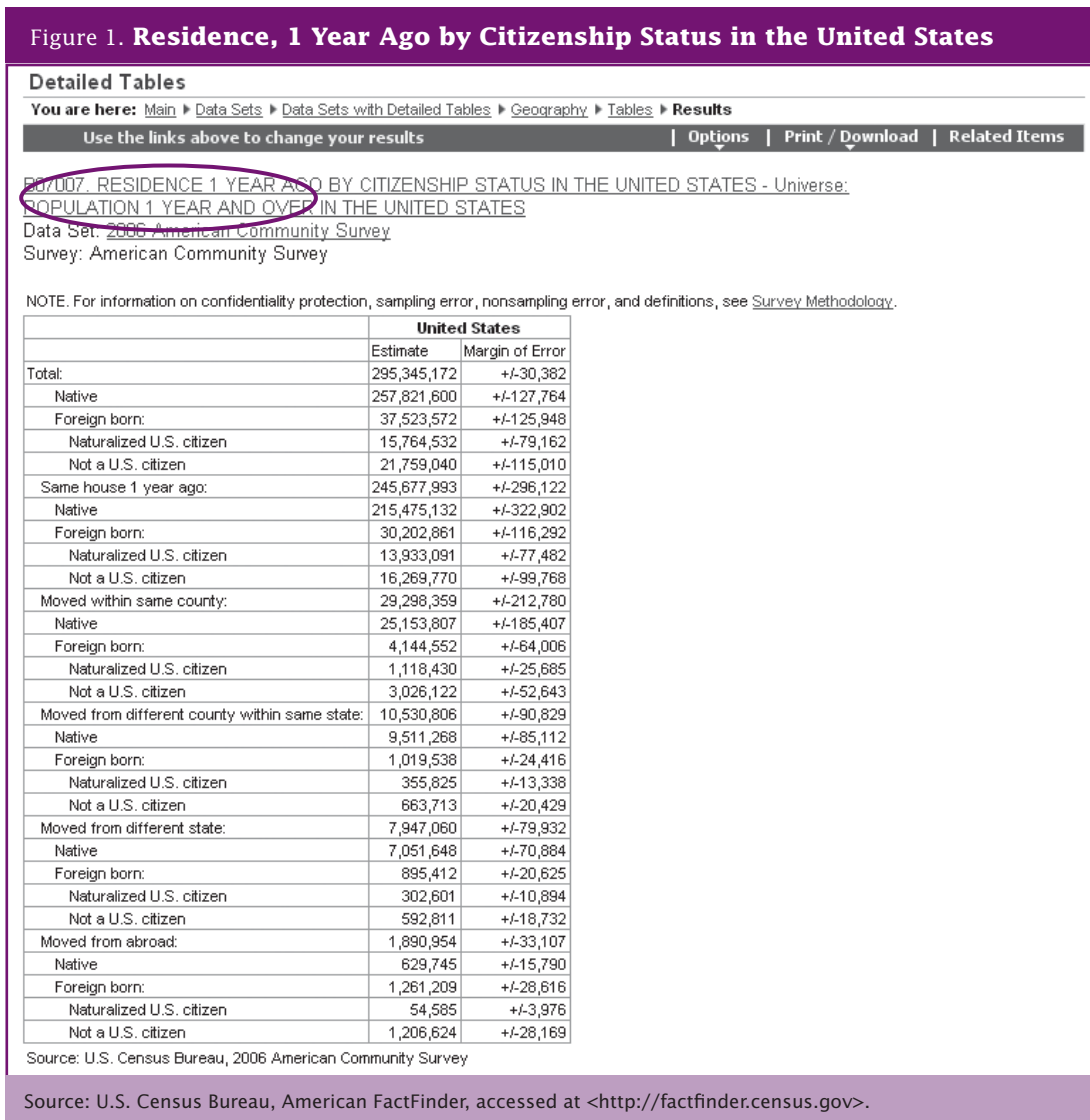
Figure 1. **Residence, 1 Year Ago by Citizenship Status in the United States**

Detailed Tables

You are here: Main ▸ Data Sets ▸ Data Sets with Detailed Tables ▸ Geography ▸ Tables ▸ Results

Use the links above to change your results | Options | Print / Download | Related Items

B07007. RESIDENCE 1 YEAR AGO BY CITIZENSHIP STATUS IN THE UNITED STATES - Universe: POPULATION 1 YEAR AND OVER IN THE UNITED STATES
Data Set: 2006 American Community Survey
Survey: American Community Survey

NOTE. For information on confidentiality protection, sampling error, nonsampling error, and definitions, see Survey Methodology.

| | United States | |
|---|---|---|
| | Estimate | Margin of Error |
| Total: | 295,345,172 | +/-30,382 |
| Native | 257,821,600 | +/-127,764 |
| Foreign born: | 37,523,572 | +/-125,948 |
| Naturalized U.S. citizen | 15,764,532 | +/-79,162 |
| Not a U.S. citizen | 21,759,040 | +/-115,010 |
| Same house 1 year ago: | 245,677,993 | +/-296,122 |
| Native | 215,475,132 | +/-322,902 |
| Foreign born: | 30,202,861 | +/-116,292 |
| Naturalized U.S. citizen | 13,933,091 | +/-77,482 |
| Not a U.S. citizen | 16,269,770 | +/-99,768 |
| Moved within same county: | 29,298,359 | +/-212,780 |
| Native | 25,153,807 | +/-185,407 |
| Foreign born: | 4,144,552 | +/-64,006 |
| Naturalized U.S. citizen | 1,118,430 | +/-25,685 |
| Not a U.S. citizen | 3,026,122 | +/-52,643 |
| Moved from different county within same state: | 10,530,806 | +/-90,829 |
| Native | 9,511,268 | +/-85,112 |
| Foreign born: | 1,019,538 | +/-24,416 |
| Naturalized U.S. citizen | 355,825 | +/-13,338 |
| Not a U.S. citizen | 663,713 | +/-20,429 |
| Moved from different state: | 7,947,060 | +/-79,932 |
| Native | 7,051,648 | +/-70,884 |
| Foreign born: | 895,412 | +/-20,625 |
| Naturalized U.S. citizen | 302,601 | +/-10,894 |
| Not a U.S. citizen | 592,811 | +/-18,732 |
| Moved from abroad: | 1,890,954 | +/-33,107 |
| Native | 629,745 | +/-15,790 |
| Foreign born: | 1,261,209 | +/-28,616 |
| Naturalized U.S. citizen | 54,585 | +/-3,976 |
| Not a U.S. citizen | 1,206,624 | +/-28,169 |

Source: U.S. Census Bureau, 2006 American Community Survey

Source: U.S. Census Bureau, American FactFinder, accessed at <http://factfinder.census.gov>.